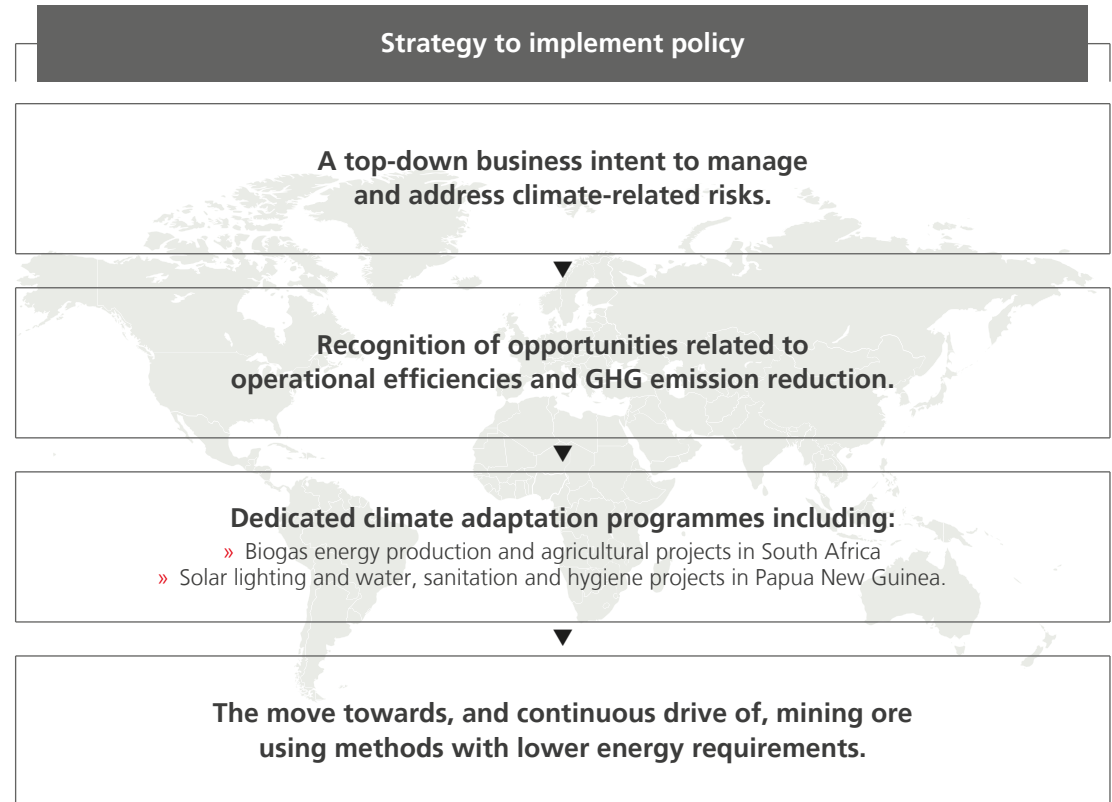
Strategy to implement policy

A top-down business intent to manage and address climate-related risks.

Recognition of opportunities related to operational efficiencies and GHG emission reduction.

Dedicated climate adaptation programmes including:
» Biogas energy production and agricultural projects in South Africa
» Solar lighting and water, sanitation and hygiene projects in Papua New Guinea.

The move towards, and continuous drive of, mining ore using methods with lower energy requirements.